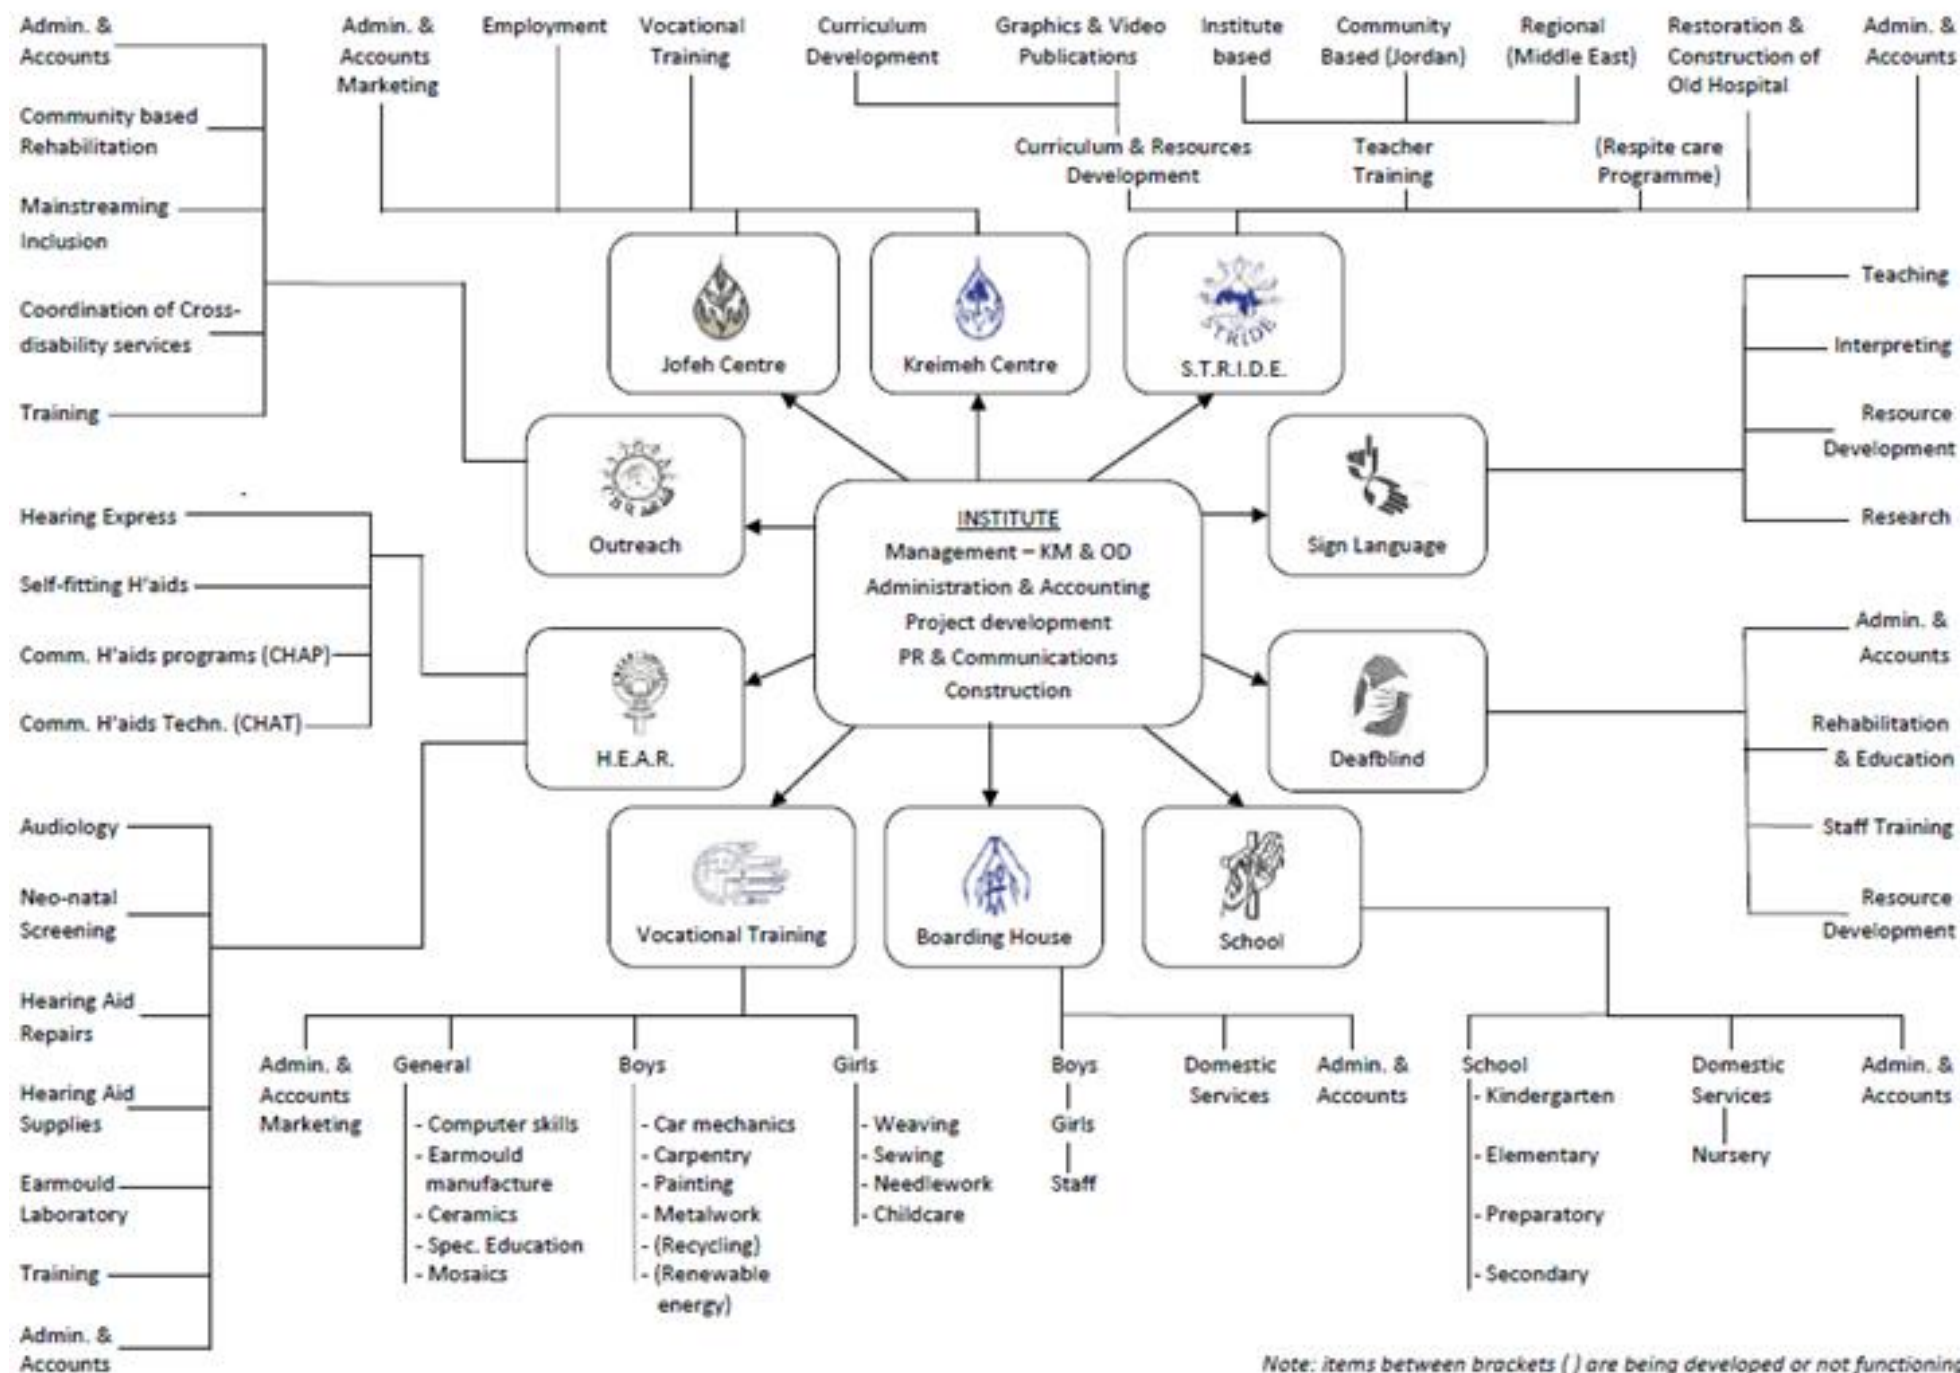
Admin. & Accounts

Community based Rehabilitation

Mainstreaming Inclusion

Coordination of Cross-disability services

Training

Admin. & Accounts Marketing

Employment

Vocational Training

Curriculum Development

Graphics & Video Publications

Institute based

Community Based (Jordan)

Regional (Middle East)

Restoration & Construction of Old Hospital

Admin. & Accounts

Curriculum & Resources Development

Teacher Training

(Respite care Programme)

Jofeh Centre

Kreimeh Centre

S.T.R.I.D.E.

STRIDE

Teaching

Interpreting

Resource Development

Research

Outreach

INSTITUTE
Management – KM & OD
Administration & Accounting
Project development
PR & Communications
Construction

Sign Language

Hearing Express

Self-fitting H'aids

Comm. H'aids programs (CHAP)

Comm. H'aids Techn. (CHAT)

H.E.A.R.

Deafblind

Admin. & Accounts

Rehabilitation & Education

Staff Training

Resource Development

Audiology

Neo-natal Screening

Hearing Aid Repairs

Hearing Aid Supplies

Earmould Laboratory

Training

Admin. & Accounts

Vocational Training

Boarding House

School

Admin. & Accounts Marketing

General
- Computer skills
- Earmould manufacture
- Ceramics
- Spec. Education
- Mosaics

Boys
- Car mechanics
- Carpentry
- Painting
- Metalwork
- (Recycling)
- (Renewable energy)

Girls
- Weaving
- Sewing
- Needlework
- Childcare

Boys
Girls
Staff

Domestic Services

Admin. & Accounts

School
- Kindergarten
- Elementary
- Preparatory
- Secondary

Domestic Services
Nursery

Admin. & Accounts

Note: items between brackets ( ) are being developed or not functioning